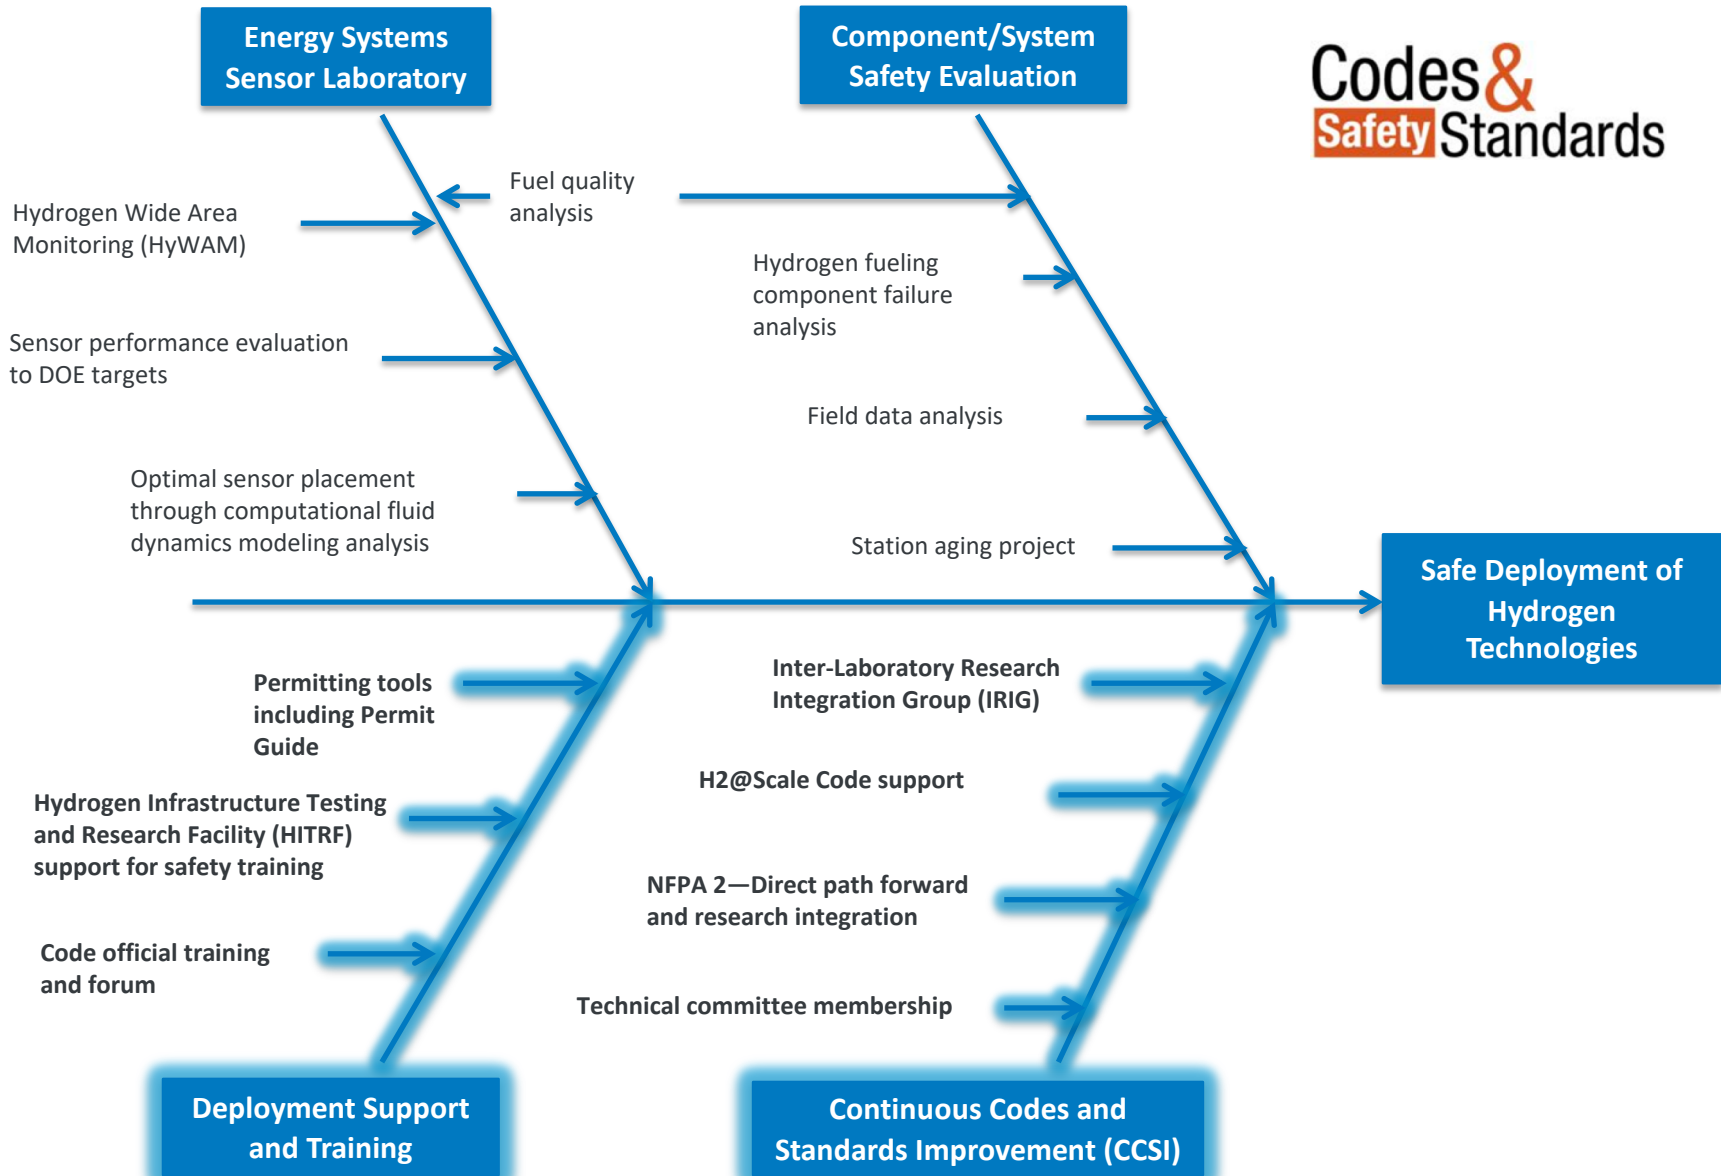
Energy Systems Sensor Laboratory

Component/System Safety Evaluation

Codes & Safety Standards

Hydrogen Wide Area Monitoring (HyWAM)

Fuel quality analysis

Sensor performance evaluation to DOE targets

Optimal sensor placement through computational fluid dynamics modeling analysis

Hydrogen fueling component failure analysis

Field data analysis

Station aging project

Safe Deployment of Hydrogen Technologies

Permitting tools including Permit Guide

Hydrogen Infrastructure Testing and Research Facility (HITRF) support for safety training

Code official training and forum

Inter-Laboratory Research Integration Group (IRIG)

H2@Scale Code support

NFPA 2—Direct path forward and research integration

Technical committee membership

Deployment Support and Training

Continuous Codes and Standards Improvement (CCSI)